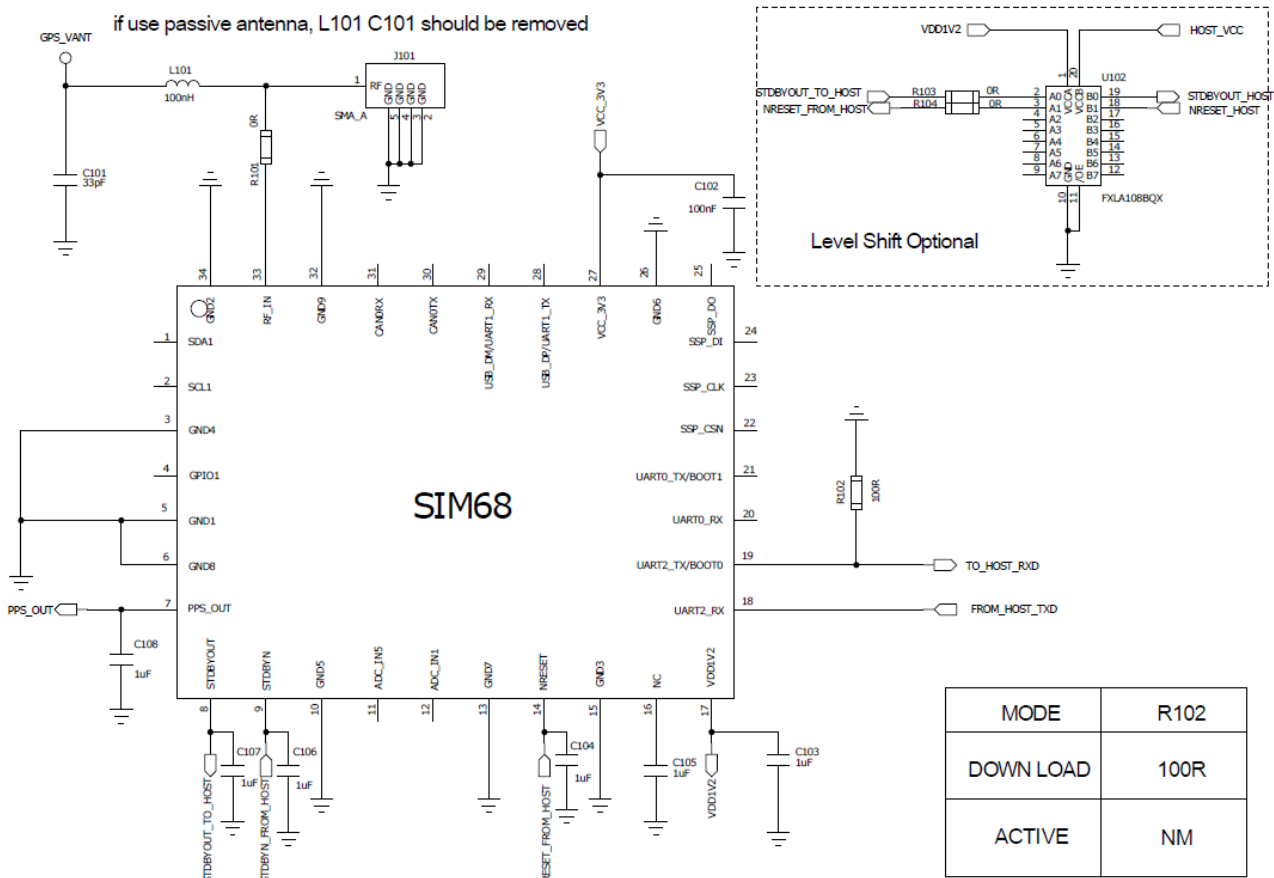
if use passive antenna, L101 C101 should be removed

GPS_VANT
L101
100nH
C101
33pF
J101
1 RF
GND GND GND GND
5 4 3 2
SMA_A
0R
R101
VCC_3V3
C102
100nF

VDD1V2
HOST_VCC
U102
20
STDBYOUT_TO_HOST
NRESET_FROM_HOST
R103 0R
R104 0R
2 A0
3 A1
4 A2
5 A3
6 A4
7 A5
8 A6
9 A7
VCCA VCCB
GND OE
10 11
B0 19
B1 18
B2 17
B3 16
B4 15
B5 14
B6 13
B7 12
STDBYOUT_HOST
NRESET_HOST
FXLA108BQX
Level Shift Optional

34 33 32 31 30 29 28 27 26 25
GND2 RF_IN GND9 CAN0RX CAN0TX USB_DM/UART1_RX USB_DP/UART1_TX VCC_3V3 GND6 SSP_DO
1 SDA1
2 SCL1
3 GND4
4 GPIO1
5 GND1
6 GND8
7 PPS_OUT
SSP_DI 24
SSP_CLK 23
SSP_CSN 22
UART0_TX/BOOT1 21
UART0_RX 20
UART2_TX/BOOT0 19
UART2_RX 18
SIM68
STDBYOUT STDBYN GND5 ADC_IN5 ADC_IN1 GND7 NRESET GND3 NC VDD1V2
8 9 10 11 12 13 14 15 16 17

R102
100R
TO_HOST_RXD
FROM_HOST_TXD
PPS_OUT
C108
1uF
C107
1uF
C106
1uF
C104
1uF
C105
1uF
C103
1uF
STDBYOUT_TO_HOST
STDBYN_FROM_HOST
NRESET_FROM_HOST
VDD1V2

| MODE | R102 |
|---|---|
| DOWN LOAD | 100R |
| ACTIVE | NM |